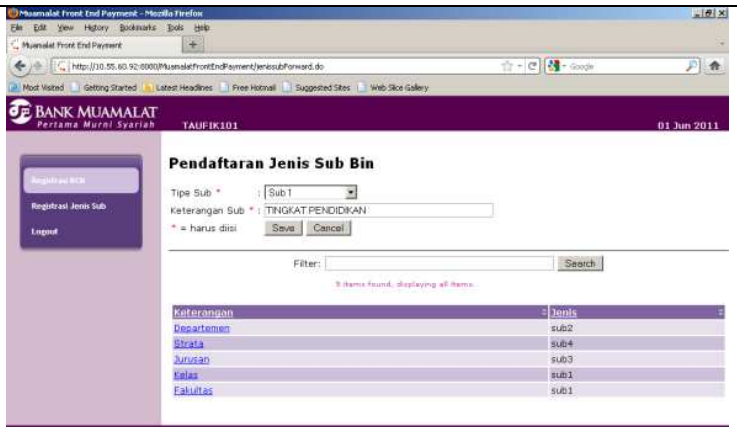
Muamalat Front End Payment - Mozilla Firefox

File Edit View History Bookmarks Tools Help

Muamalat Front End Payment

http://10.55.60.92:8080/MuamalatFrontEndPayment/jenissubForward.do

Google

Most Visited Getting Started Latest Headlines Free Hotmail Suggested Sites Web Slice Gallery

BANK MUAMALAT
Pertama Murni Syariah

TAUFIK101

01 Jun 2011

Registrasi BCR

Registrasi Jenis Sub

Logout

Pendaftaran Jenis Sub Bin

Tipe Sub * : Sub 1

Keterangan Sub * : TINGKAT PENDIDIKAN

* = harus diisi Save Cancel

Filter: Search

5 items found, displaying all items.

| Keterangan | Jenis |
|---|---|
| Departemen | sub2 |
| Strata | sub4 |
| Jurusan | sub3 |
| Kelas | sub1 |
| Fakultas | sub1 |